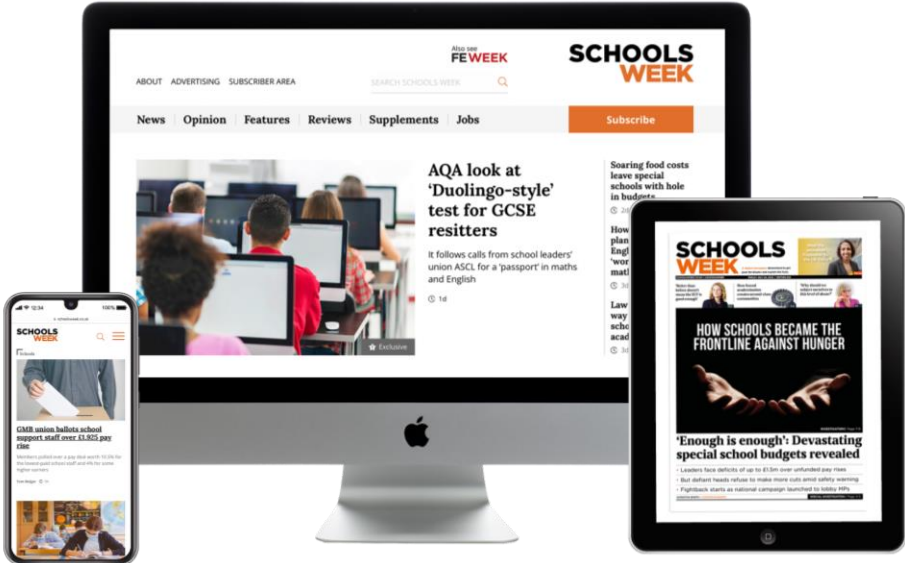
Also see FE WEEK

SCHOOLS WEEK

ABOUT ADVERTISING SUBSCRIBER AREA

SEARCH SCHOOLS WEEK

News Opinion Features Reviews Supplements Jobs

Subscribe

AQA look at 'Duolingo-style' test for GCSE resitters

It follows calls from school leaders' union ASCL for a 'passport' in maths and English

1d

Exclusive

Soaring food costs leave special schools with hole in budgets

How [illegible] plan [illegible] Engl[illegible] 'wor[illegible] math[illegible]

3d

Law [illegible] way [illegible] scho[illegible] acad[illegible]

3d

12:34

100%

schoolsweek.co.uk

SCHOOLS WEEK

GMB union ballots school support staff over £1,925 pay rise

SCHOOLS WEEK

HOW SCHOOLS BECAME THE FRONTLINE AGAINST HUNGER

'Enough is enough': Devastating special school budgets revealed

Leaders face deficits of up to £1.5m over unfunded pay rises

But defiant heads refuse to make more cuts amid safety warning

Fightback starts as national campaign launched to lobby MPs